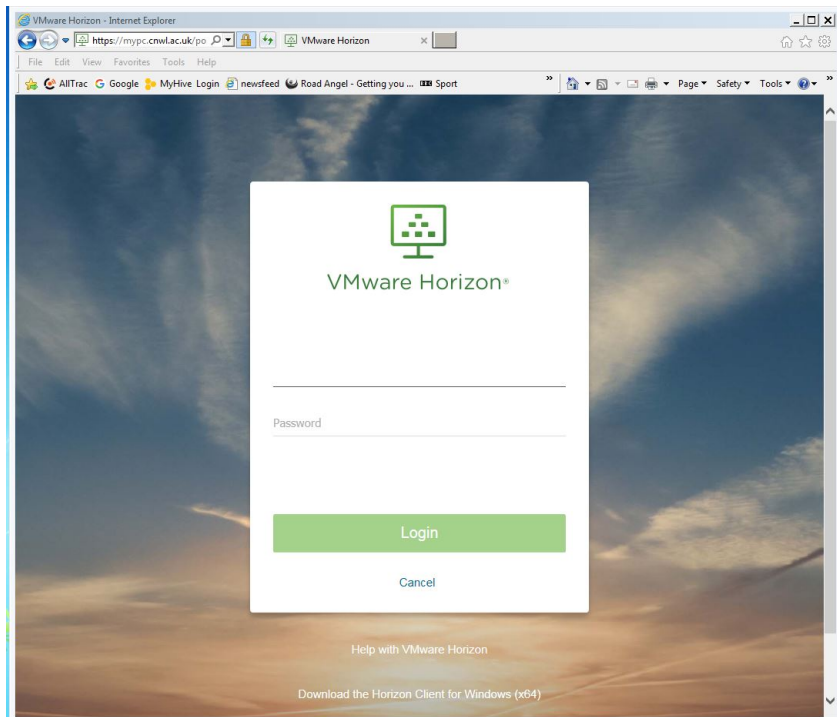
VMware Horizon - Internet Explorer

https://mypc.cnwl.ac.uk/po

VMware Horizon

File Edit View Favorites Tools Help

AllTrac Google MyHive Login newsfeed Road Angel - Getting you ... Sport

Page ▾ Safety ▾ Tools ▾

VMware Horizon®

Password

Login

Cancel

Help with VMware Horizon

Download the Horizon Client for Windows (x64)